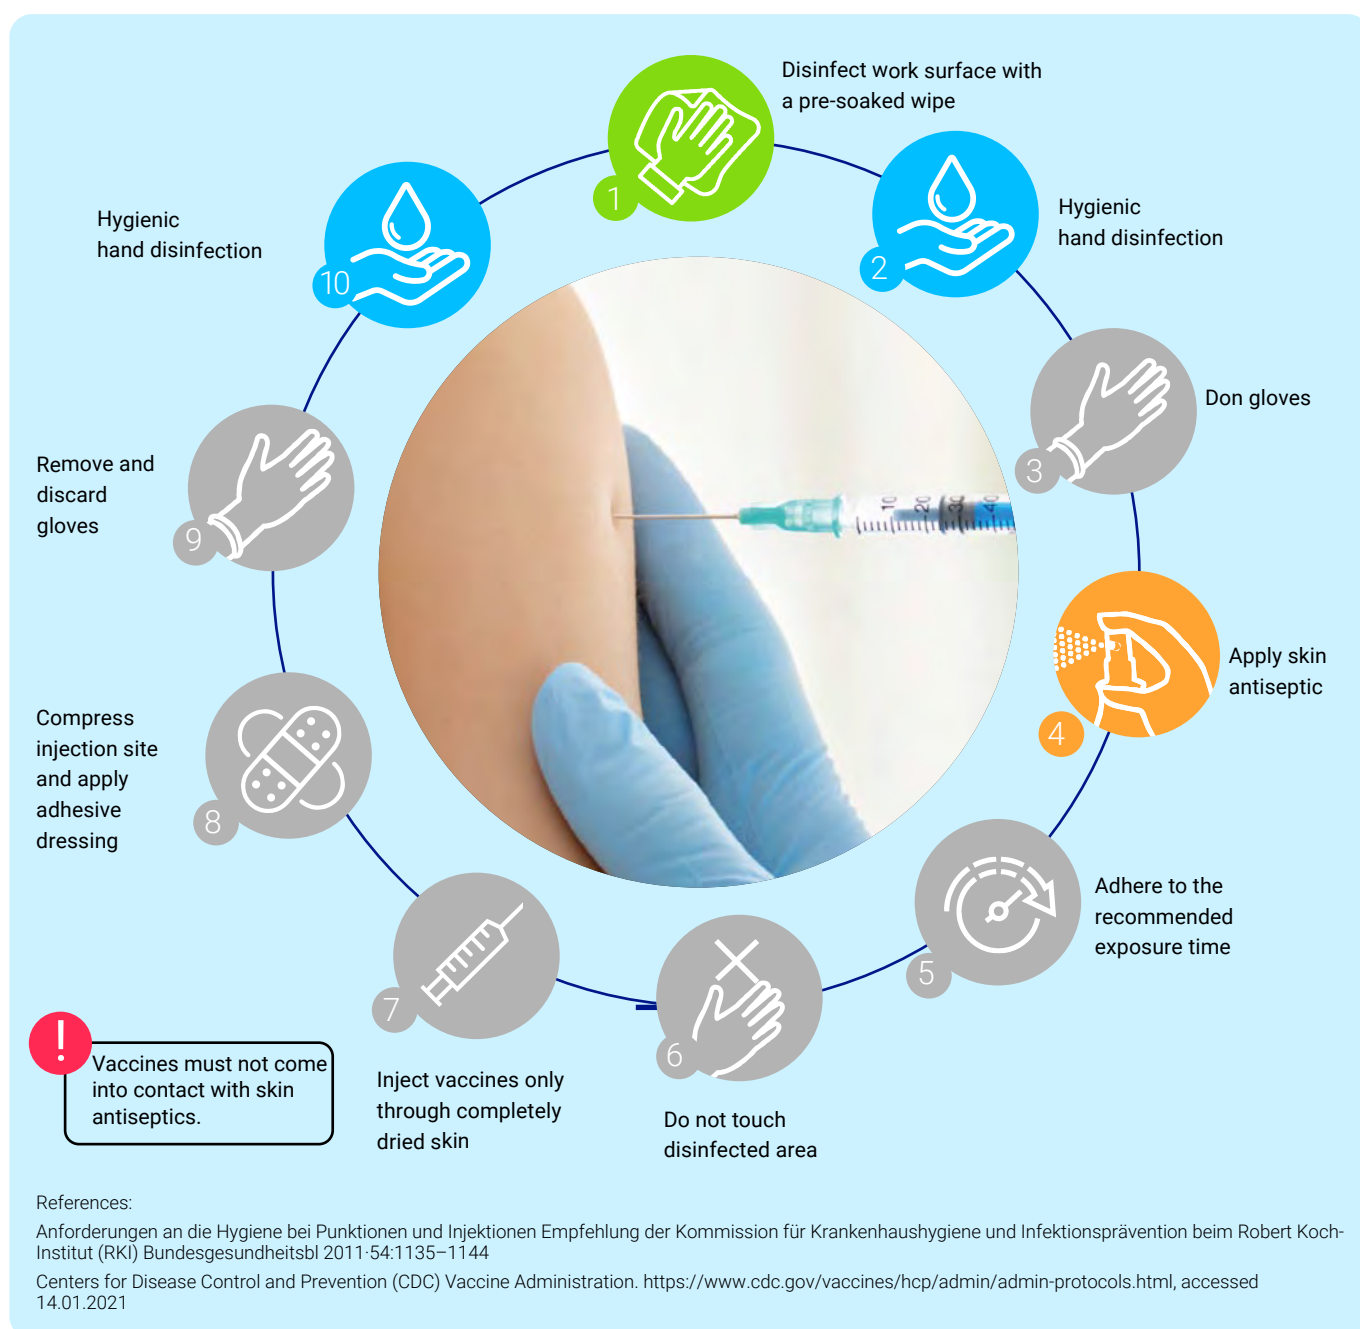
1
Disinfect work surface with a pre-soaked wipe

2
Hygienic hand disinfection

3
Don gloves

4
Apply skin antiseptic

5
Adhere to the recommended exposure time

6
Do not touch disinfected area

7
Inject vaccines only through completely dried skin

8
Compress injection site and apply adhesive dressing

9
Remove and discard gloves

10
Hygienic hand disinfection

10 20 30 40

!
Vaccines must not come into contact with skin antiseptics.

References:

Anforderungen an die Hygiene bei Punktionen und Injektionen Empfehlung der Kommission für Krankenhaushygiene und Infektionsprävention beim Robert Koch-Institut (RKI) Bundesgesundheitsbl 2011·54:1135–1144

Centers for Disease Control and Prevention (CDC) Vaccine Administration. https://www.cdc.gov/vaccines/hcp/admin/admin-protocols.html, accessed 14.01.2021